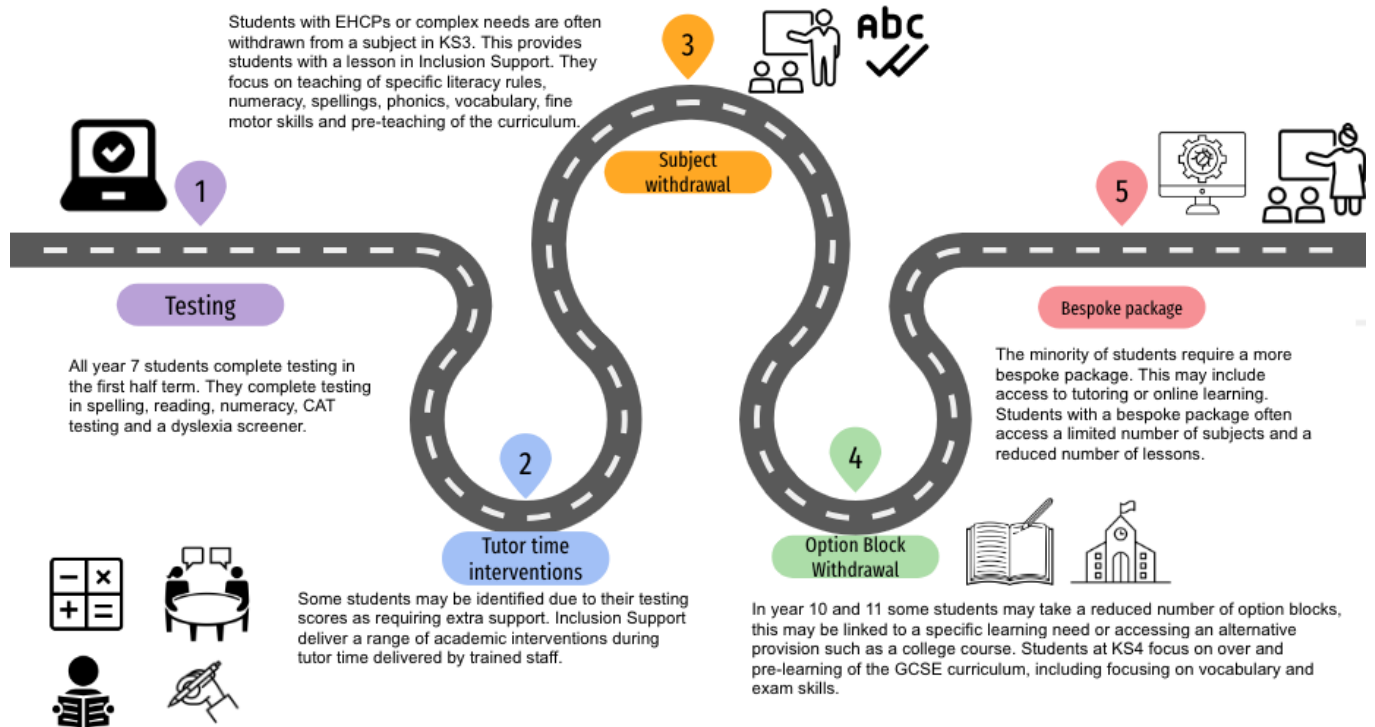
Students with EHCPs or complex needs are often withdrawn from a subject in KS3. This provides students with a lesson in Inclusion Support. They focus on teaching of specific literacy rules, numeracy, spellings, phonics, vocabulary, fine motor skills and pre-teaching of the curriculum.

3

Abc

Subject withdrawal

1

Testing

All year 7 students complete testing in the first half term. They complete testing in spelling, reading, numeracy, CAT testing and a dyslexia screener.

2

Tutor time interventions

Some students may be identified due to their testing scores as requiring extra support. Inclusion Support deliver a range of academic interventions during tutor time delivered by trained staff.

4

Option Block Withdrawal

In year 10 and 11 some students may take a reduced number of option blocks, this may be linked to a specific learning need or accessing an alternative provision such as a college course. Students at KS4 focus on over and pre-learning of the GCSE curriculum, including focusing on vocabulary and exam skills.

5

Bespoke package

The minority of students require a more bespoke package. This may include access to tutoring or online learning. Students with a bespoke package often access a limited number of subjects and a reduced number of lessons.